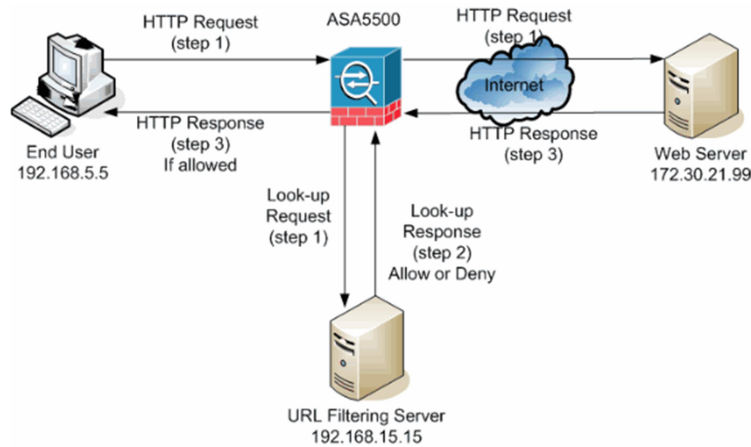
HTTP Request
(step 1)

ASA5500

HTTP Request
(step 1)

Internet

HTTP Response
(step 3)
If allowed

HTTP Response
(step 3)

End User
192.168.5.5

Web Server
172.30.21.99

Look-up
Request
(step 1)

Look-up
Response
(step 2)
Allow or Deny

URL Filtering Server
192.168.15.15